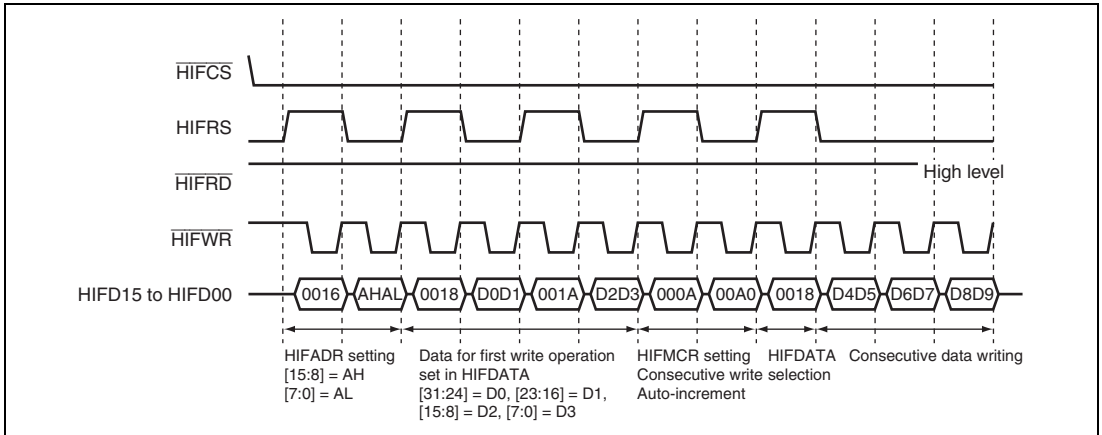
$\overline{\text{HIFCS}}$

HIFRS

$\overline{\text{HIFRD}}$

High level

$\overline{\text{HIFWR}}$

HIFD15 to HIFD00

0016 AHAL 0018 D0D1 001A D2D3 000A 00A0 0018 D4D5 D6D7 D8D9

HIFADR setting
[15:8] = AH
[7:0] = AL

Data for first write operation set in HIFDATA
[31:24] = D0, [23:16] = D1, [15:8] = D2, [7:0] = D3

HIFMCR setting
Consecutive write
Auto-increment

HIFDATA selection

Consecutive data writing